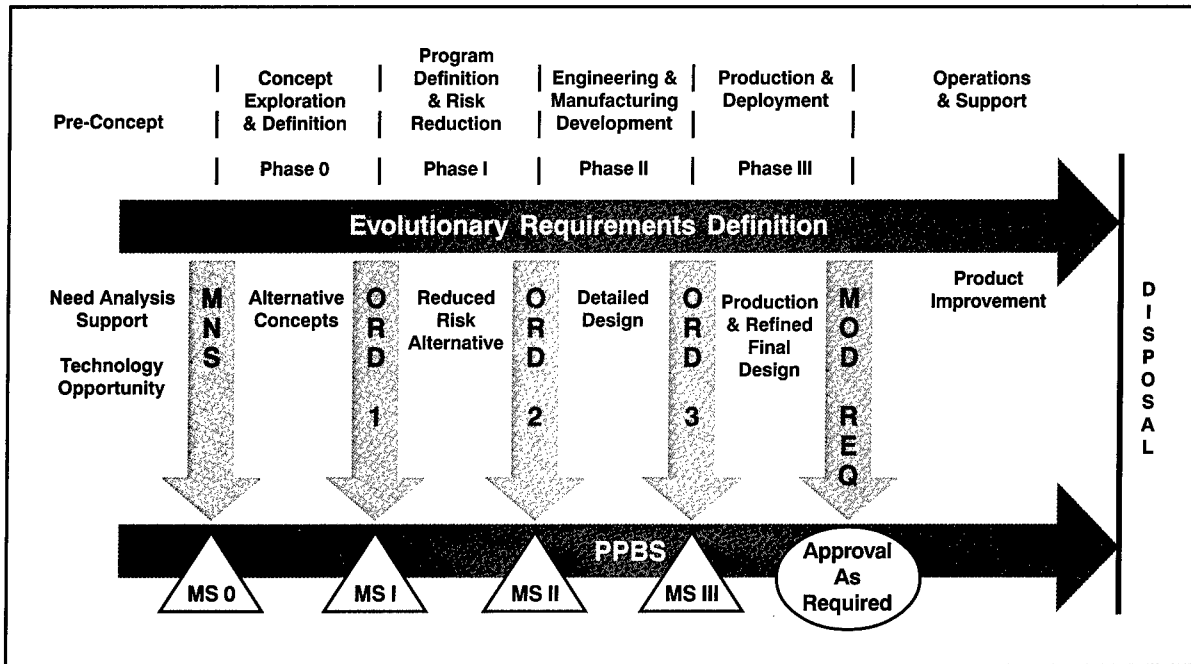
Pre-Concept

Concept Exploration & Definition

Program Definition & Risk Reduction

Engineering & Manufacturing Development

Production & Deployment

Operations & Support

Phase 0

Phase I

Phase II

Phase III

Evolutionary Requirements Definition

Need Analysis Support

Technology Opportunity

MNS

Alternative Concepts

ORD 1

Reduced Risk Alternative

ORD 2

Detailed Design

ORD 3

Production & Refined Final Design

MOD REQ

Product Improvement

DISPOSAL

PPBS

MS 0

MS I

MS II

MS III

Approval As Required